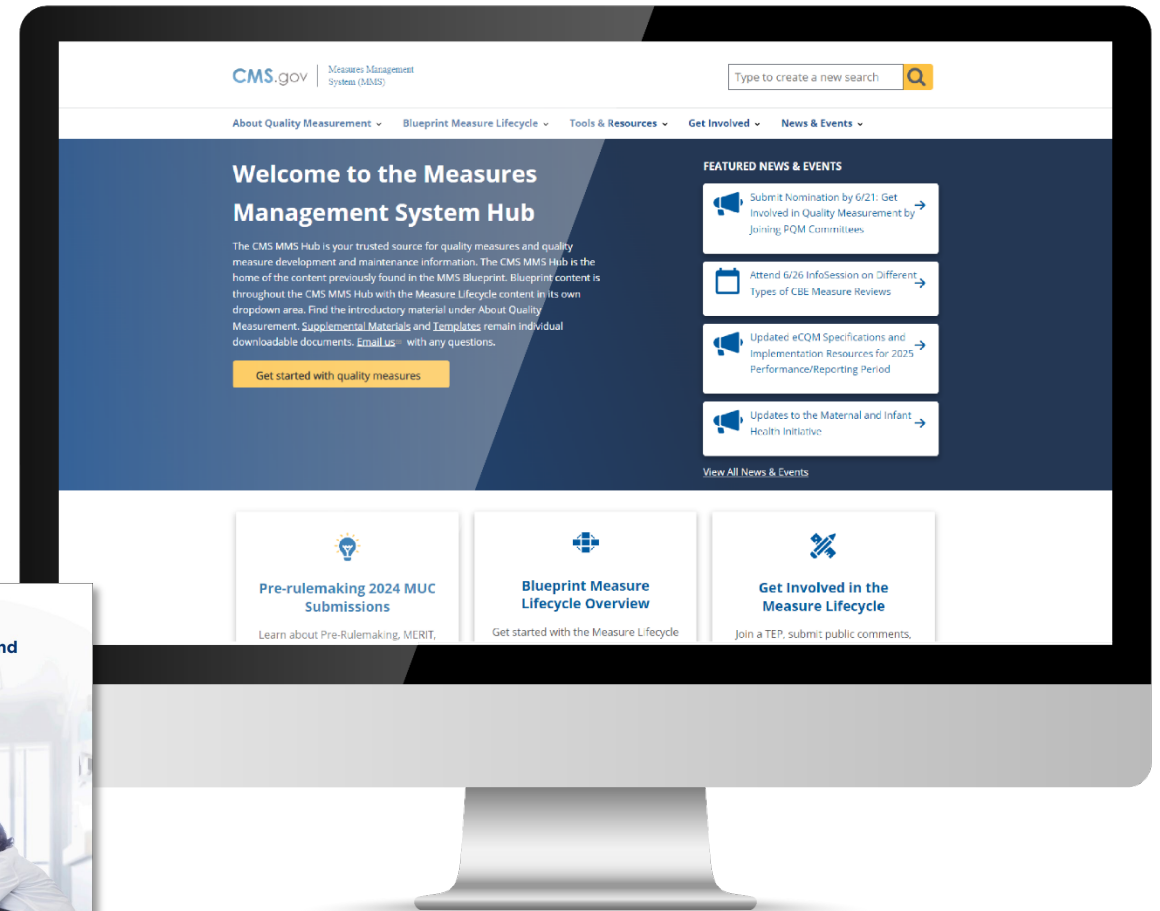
CMS.gov | Measures Management System (MMS)

Type to create a new search

About Quality Measurement ⌄ Blueprint Measure Lifecycle ⌄ Tools & Resources ⌄ Get Involved ⌄ News & Events ⌄

Welcome to the Measures Management System Hub

The CMS MMS Hub is your trusted source for quality measures and quality measure development and maintenance information. The CMS MMS Hub is the home of the content previously found in the MMS Blueprint. Blueprint content is throughout the CMS MMS Hub with the Measure Lifecycle content in its own dropdown area. Find the introductory material under About Quality Measurement. Supplemental Materials and Templates remain individual downloadable documents. Email us with any questions.

Get started with quality measures

FEATURED NEWS & EVENTS

Submit Nomination by 6/21: Get Involved in Quality Measurement by Joining PQM Committees

Attend 6/26 InfoSession on Different Types of CBE Measure Reviews

Updated eCQM Specifications and Implementation Resources for 2025 Performance/Reporting Period

Updates to the Maternal and Infant Health Initiative

View All News & Events

Pre-rulemaking 2024 MUC Submissions

Learn about Pre-Rulemaking, MERIT,

Blueprint Measure Lifecycle Overview

Get started with the Measure Lifecycle

Get Involved in the Measure Lifecycle

Join a TEP, submit public comments,

nd